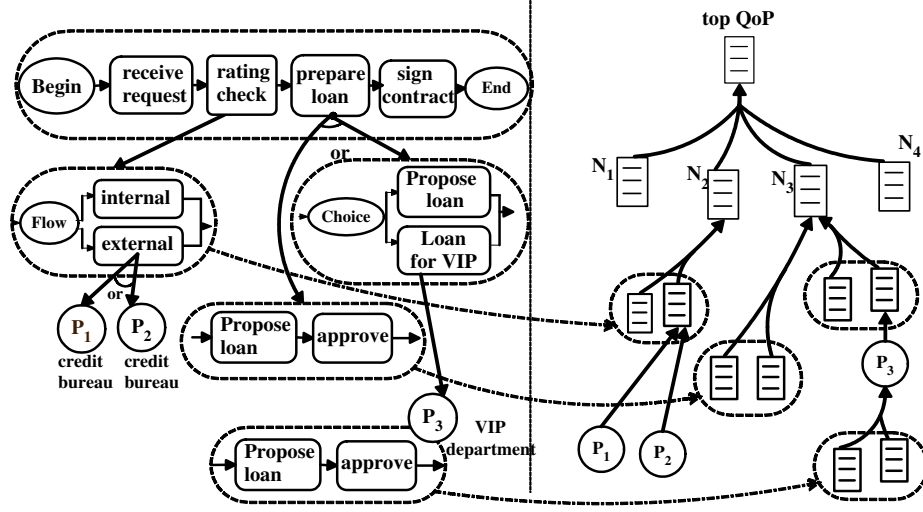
Begin
receive request
rating check
prepare loan
sign contract
End

or

Flow
internal
external

Choice
Propose loan
Loan for VIP

or

$P_1$
credit bureau
$P_2$
credit bureau

Propose loan
approve

$P_3$
VIP department

Propose loan
approve

top QoP
$N_1$
$N_2$
$N_3$
$N_4$

$P_3$
$P_1$
$P_2$